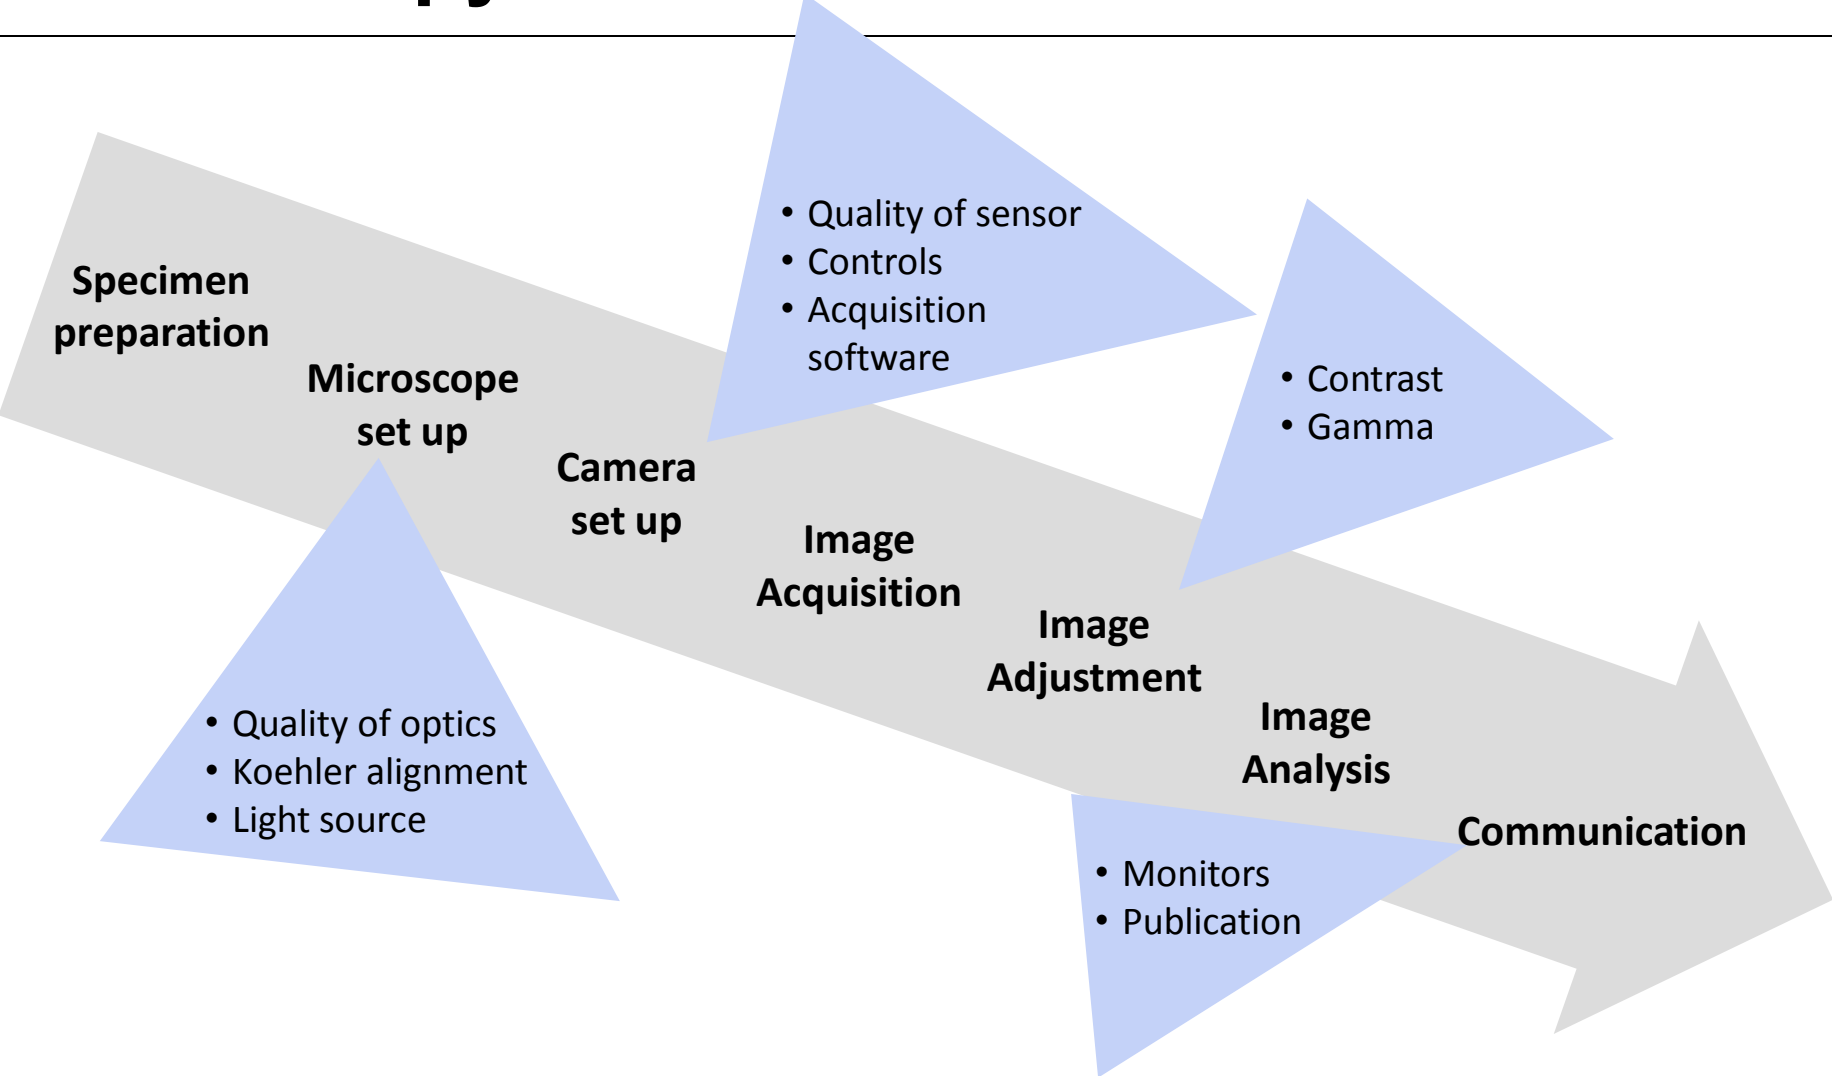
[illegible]

Specimen preparation

Microscope set up

Camera set up

Image Acquisition

Image Adjustment

Image Analysis

Communication

• Quality of sensor
• Controls
• Acquisition software

• Contrast
• Gamma

• Quality of optics
• Koehler alignment
• Light source

• Monitors
• Publication